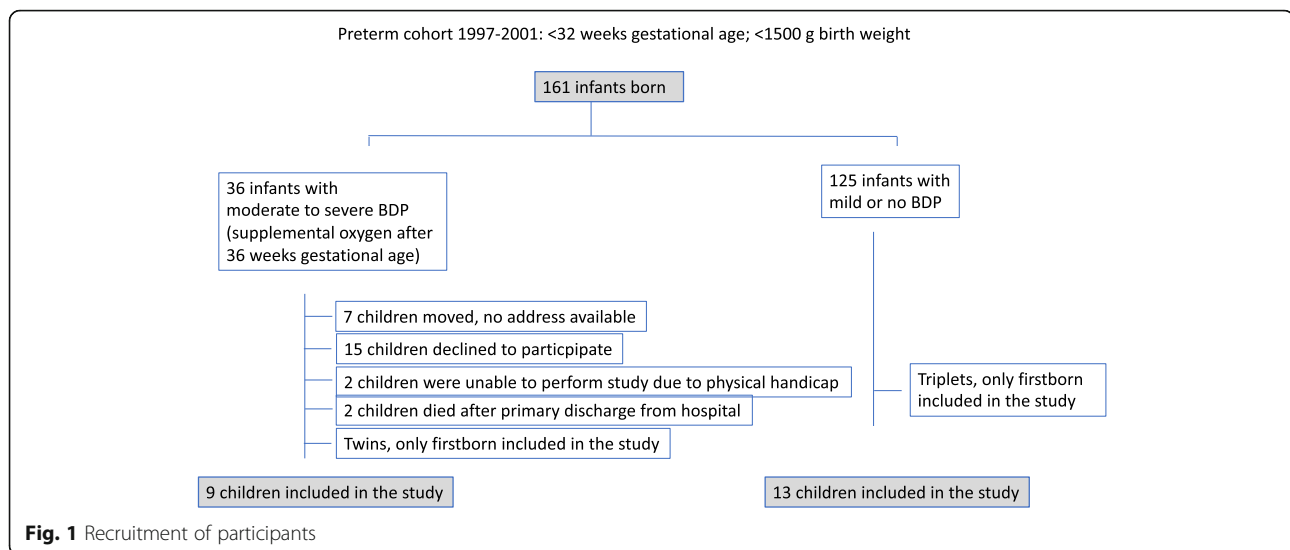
Preterm cohort 1997-2001: <32 weeks gestational age; <1500 g birth weight

161 infants born

36 infants with moderate to severe BDP (supplemental oxygen after 36 weeks gestational age)

125 infants with mild or no BDP

7 children moved, no address available

15 children declined to particpipate

2 children were unable to perform study due to physical handicap

2 children died after primary discharge from hospital

Twins, only firstborn included in the study

Triplets, only firstborn included in the study

9 children included in the study

13 children included in the study

Fig. 1 Recruitment of participants